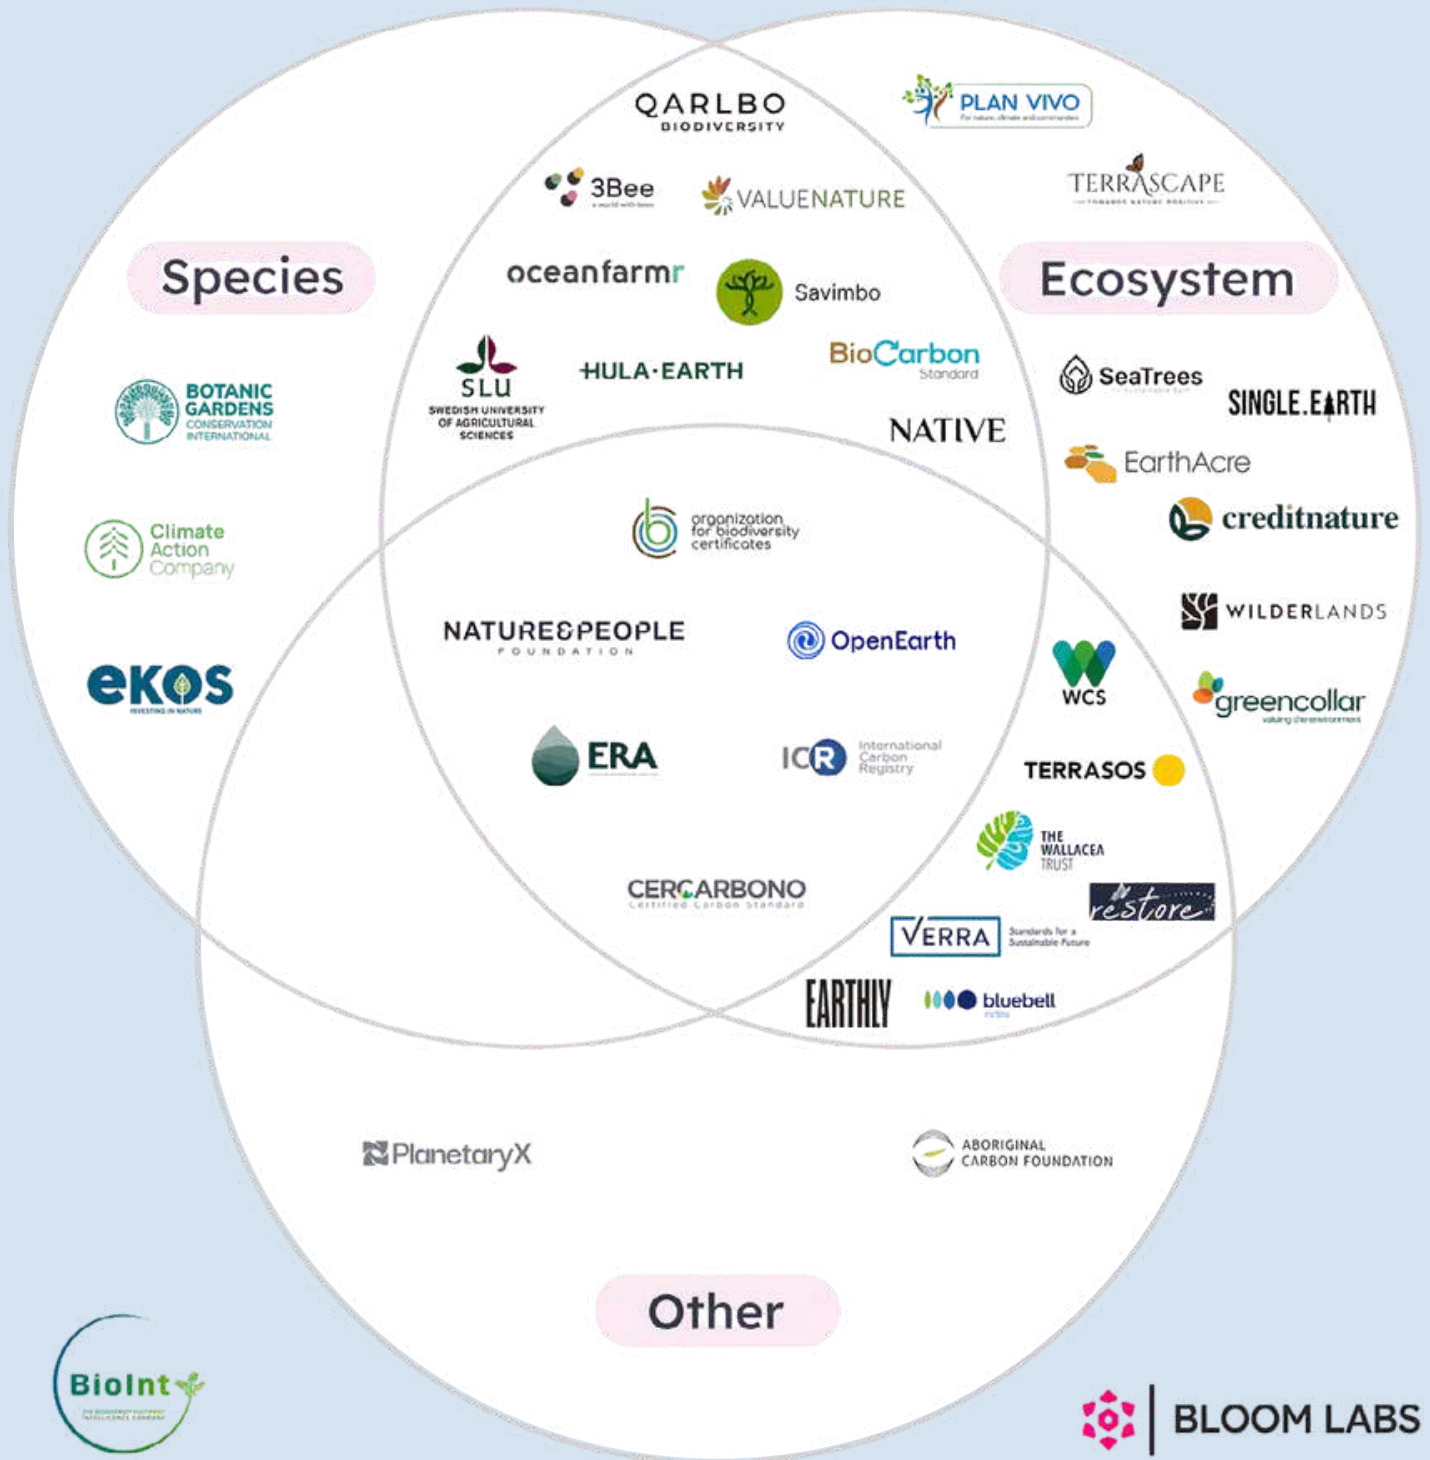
QARLBO BIODIVERSITY

PLAN VIVO

3Bee

VALUENATURE

TERRASCAPE

Species

Ecosystem

oceanfarmr

Savimbo

SLU SWEDISH UNIVERSITY OF AGRICULTURAL SCIENCES

HULA·EARTH

BioCarbon Standard

SeaTrees

SINGLE.EARTH

BOTANIC GARDENS CONSERVATION INTERNATIONAL

NATIVE

EarthAcre

organization for biodiversity certificates

creditnature

Climate Action Company

WILDERLANDS

NATURE&PEOPLE FOUNDATION

OpenEarth

WCS

greencollar

eKOS

ERA

ICR International Carbon Registry

TERRASOS

THE WALLACEA TRUST

CERCARBONO Certified Carbon Standard

restore

VERRA Standards for a Sustainable Future

EARTHLY

bluebell

PlanetaryX

ABORIGINAL CARBON FOUNDATION

Other

BioInt

BLOOM LABS